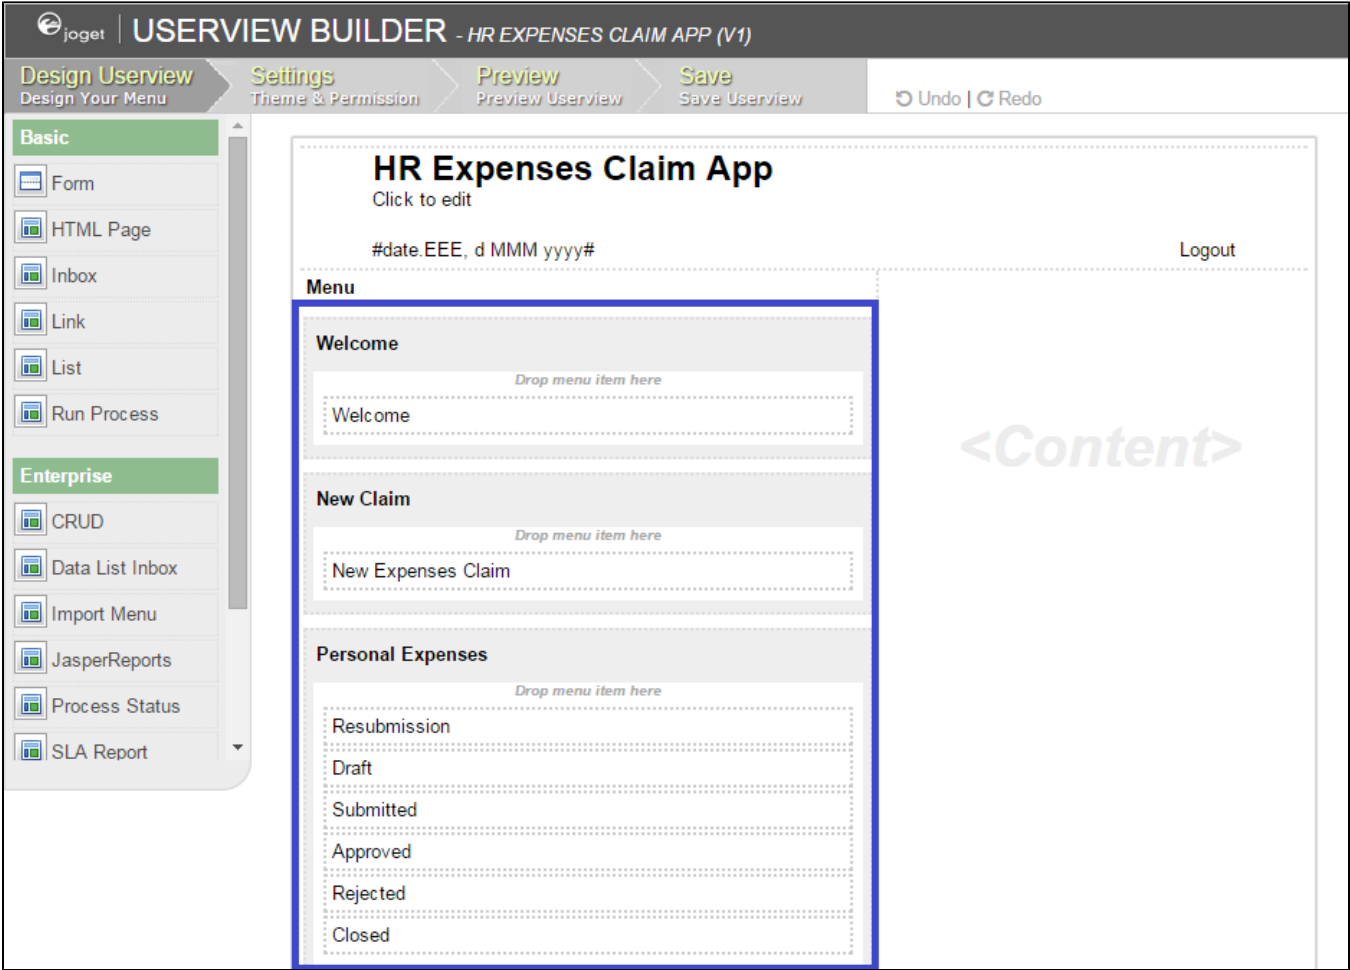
joget USERVIEW BUILDER - HR EXPENSES CLAIM APP (V1)

Design Userview
Design Your Menu

Settings
Theme & Permission

Preview
Preview Userview

Save
Save Userview

Undo | Redo

Basic

Form

HTML Page

Inbox

Link

List

Run Process

Enterprise

CRUD

Data List Inbox

Import Menu

JasperReports

Process Status

SLA Report

HR Expenses Claim App

Click to edit

#date.EEE, d MMM yyyy#

Logout

Menu

Welcome

Drop menu item here

Welcome

New Claim

Drop menu item here

New Expenses Claim

Personal Expenses

Drop menu item here

Resubmission

Draft

Submitted

Approved

Rejected

Closed

<Content>